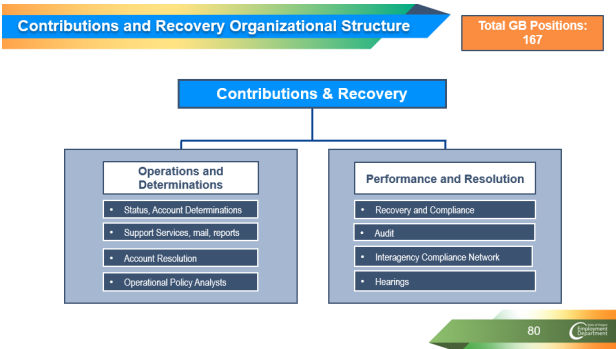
Contributions and Recovery Organizational Structure

Total GB Positions: 167

Contributions & Recovery

Operations and Determinations

- Status, Account Determinations
- Support Services, mail, reports
- Account Resolution
- Operational Policy Analysts

Performance and Resolution

- Recovery and Compliance
- Audit
- Interagency Compliance Network
- Hearings

80

State of Oregon Employment Department